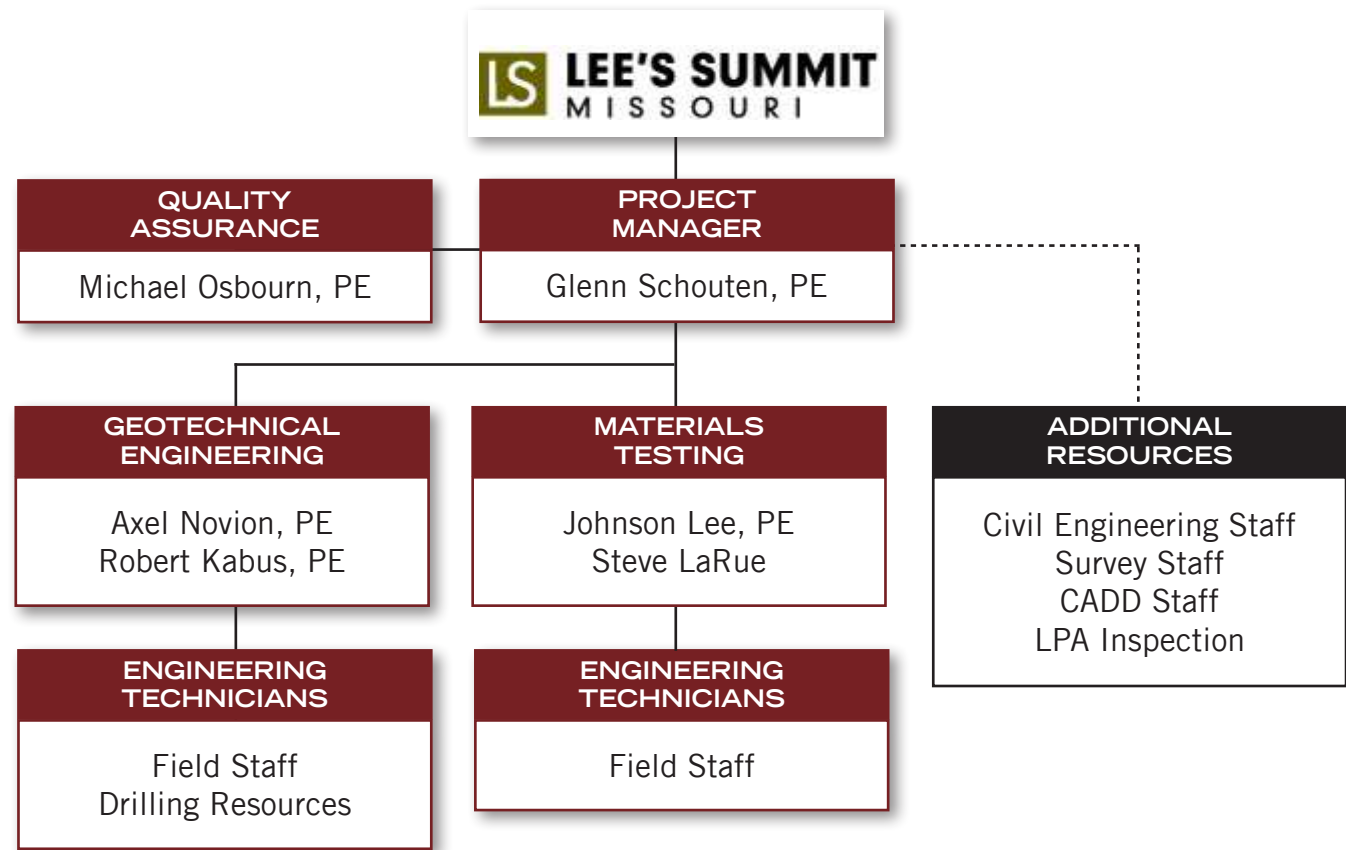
LS LEE'S SUMMIT
MISSOURI

QUALITY ASSURANCE
Michael Osbourn, PE

PROJECT MANAGER
Glenn Schouten, PE

GEOTECHNICAL ENGINEERING
Axel Novion, PE
Robert Kabus, PE

MATERIALS TESTING
Johnson Lee, PE
Steve LaRue

ADDITIONAL RESOURCES
Civil Engineering Staff
Survey Staff
CADD Staff
LPA Inspection

ENGINEERING TECHNICIANS
Field Staff
Drilling Resources

ENGINEERING TECHNICIANS
Field Staff